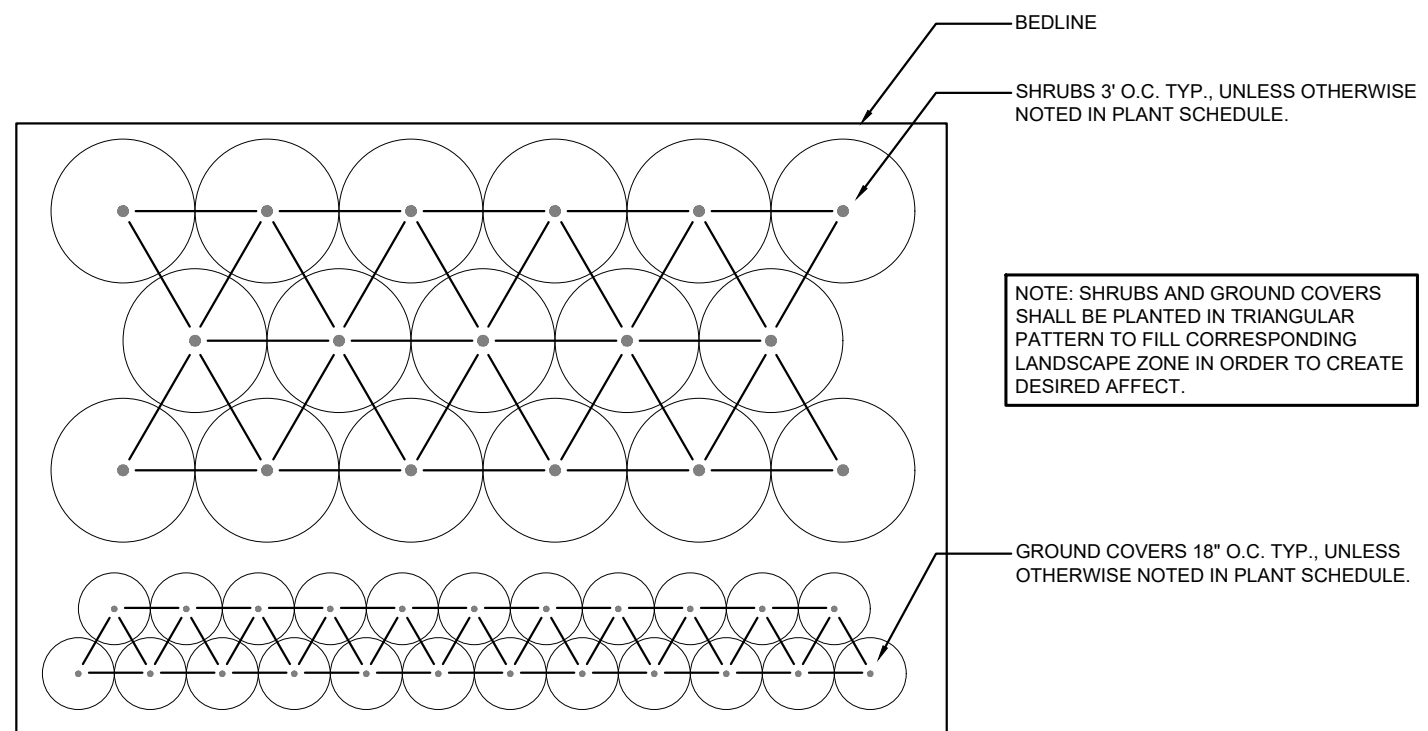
BEDLINE

SHRUBS 3' O.C. TYP., UNLESS OTHERWISE NOTED IN PLANT SCHEDULE.

NOTE: SHRUBS AND GROUND COVERS SHALL BE PLANTED IN TRIANGULAR PATTERN TO FILL CORRESPONDING LANDSCAPE ZONE IN ORDER TO CREATE DESIRED AFFECT.

GROUND COVERS 18" O.C. TYP., UNLESS OTHERWISE NOTED IN PLANT SCHEDULE.